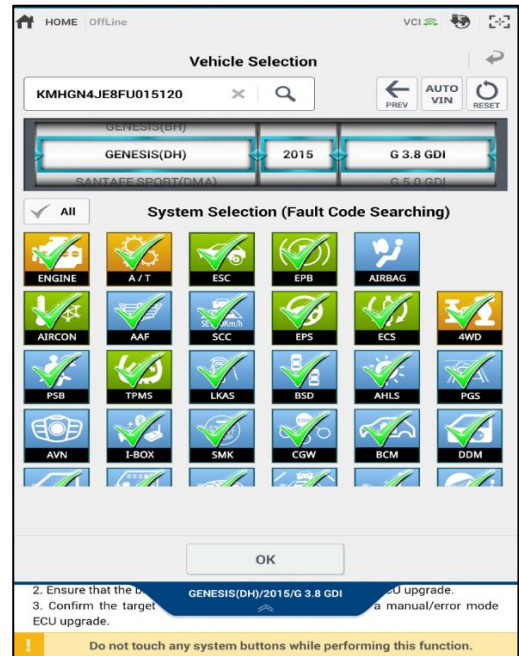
HOME OffLine

VCI

Vehicle Selection

KMHGN4JE8FU015120

PREV

AUTO VIN

RESET

GENESIS(BH)

GENESIS(DH)

2015

G 3.8 GDI

SANTAFE SPORT(DMA)

G 5.0 GDI

All

System Selection (Fault Code Searching)

ENGINE

A/T

ESC

EPB

AIRBAG

AIRCON

AAF

SCC

EPS

ECS

4WD

PSB

TPMS

LKAS

BSD

AHLS

PGS

AVN

I-BOX

SMK

CGW

BCM

DDM

OK

2. Ensure that the b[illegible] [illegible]CU upgrade.
3. Confirm the target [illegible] a manual/error mode ECU upgrade.

GENESIS(DH)/2015/G 3.8 GDI

Do not touch any system buttons while performing this function.